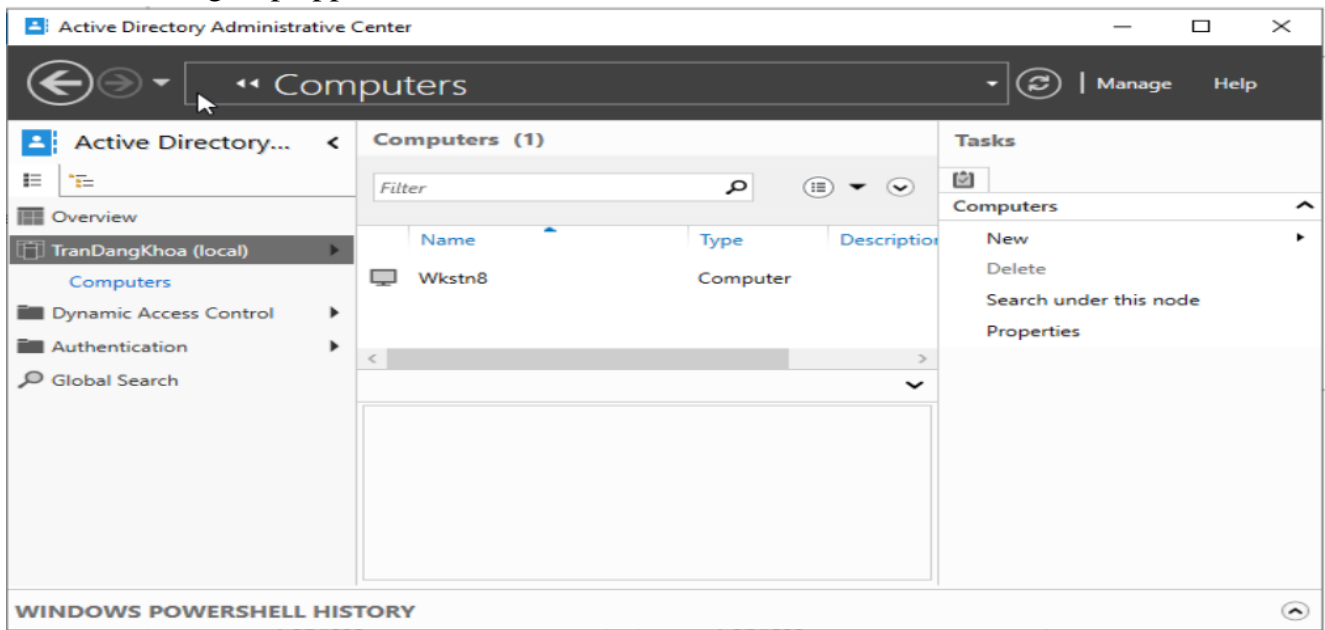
Active Directory Administrative Center

Computers

Manage
Help

Active Directory...

Overview
TranDangKhoa (local)
Computers
Dynamic Access Control
Authentication
Global Search

Computers (1)

Filter

| Name | Type | Descriptio |
|---|---|---|
| Wkstn8 | Computer | |

Tasks

Computers
New
Delete
Search under this node
Properties

WINDOWS POWERSHELL HISTORY